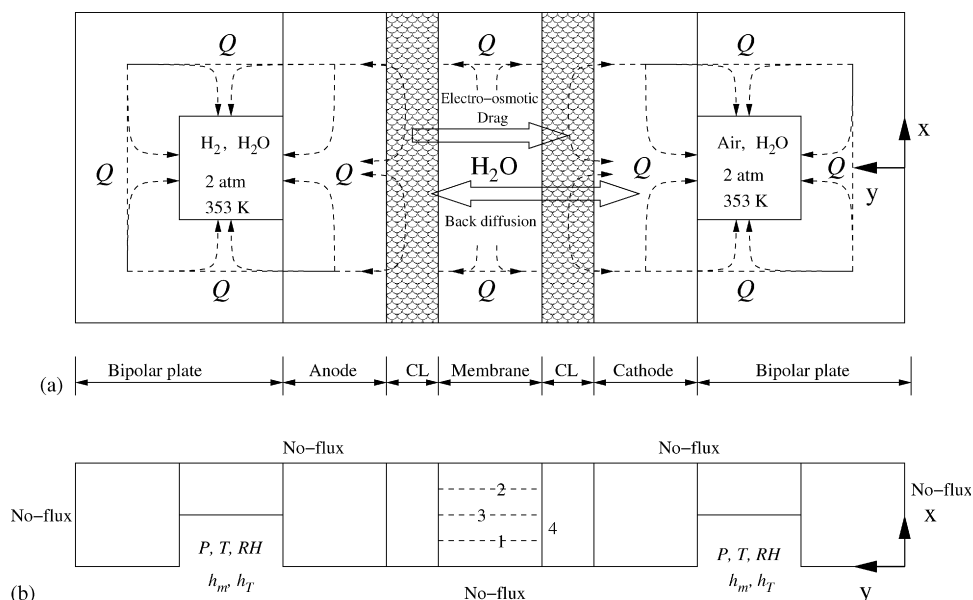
Q
Q
Q
Electro–osmotic Drag
$H_2$, $H_2O$
2 atm
353 K
Q
Q
$H_2O$
Q
Air, $H_2O$
2 atm
353 K
Q
x
y
Back diffusion
Q
Q
Q
Q

(a)
Bipolar plate
Anode
CL
Membrane
CL
Cathode
Bipolar plate

No–flux
No–flux
No–flux
2
3
1
4
No–flux
x
P, T, RH
$h_m$, $h_T$
P, T, RH
$h_m$, $h_T$
(b)
No–flux
y